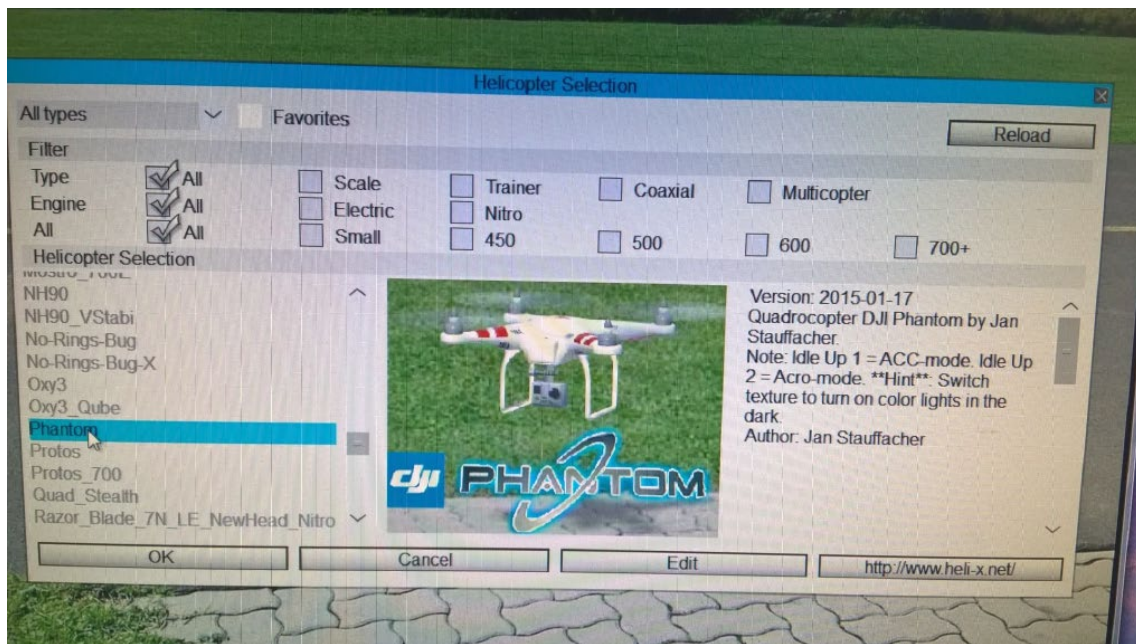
Helicopter Selection

All types
Favorites
Reload

Filter
Type All
Engine All
All All

Scale
Electric
Small
Trainer
Nitro
450
Coaxial
500
Multicopter
600
700+

Helicopter Selection
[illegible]
NH90
NH90_VStabi
No-Rings-Bug
No-Rings-Bug-X
Oxy3
Oxy3_Qube
Phantom
Protos
Protos_700
Quad_Stealth
Razor_Blade_7N_LE_NewHead_Nitro

dji PHANTOM

Version: 2015-01-17
Quadrocopter DJI Phantom by Jan Stauffacher.
Note: Idle Up 1 = ACC-mode. Idle Up 2 = Acro-mode. **Hint**: Switch texture to turn on color lights in the dark.
Author: Jan Stauffacher

OK
Cancel
Edit
http://www.heli-x.net/